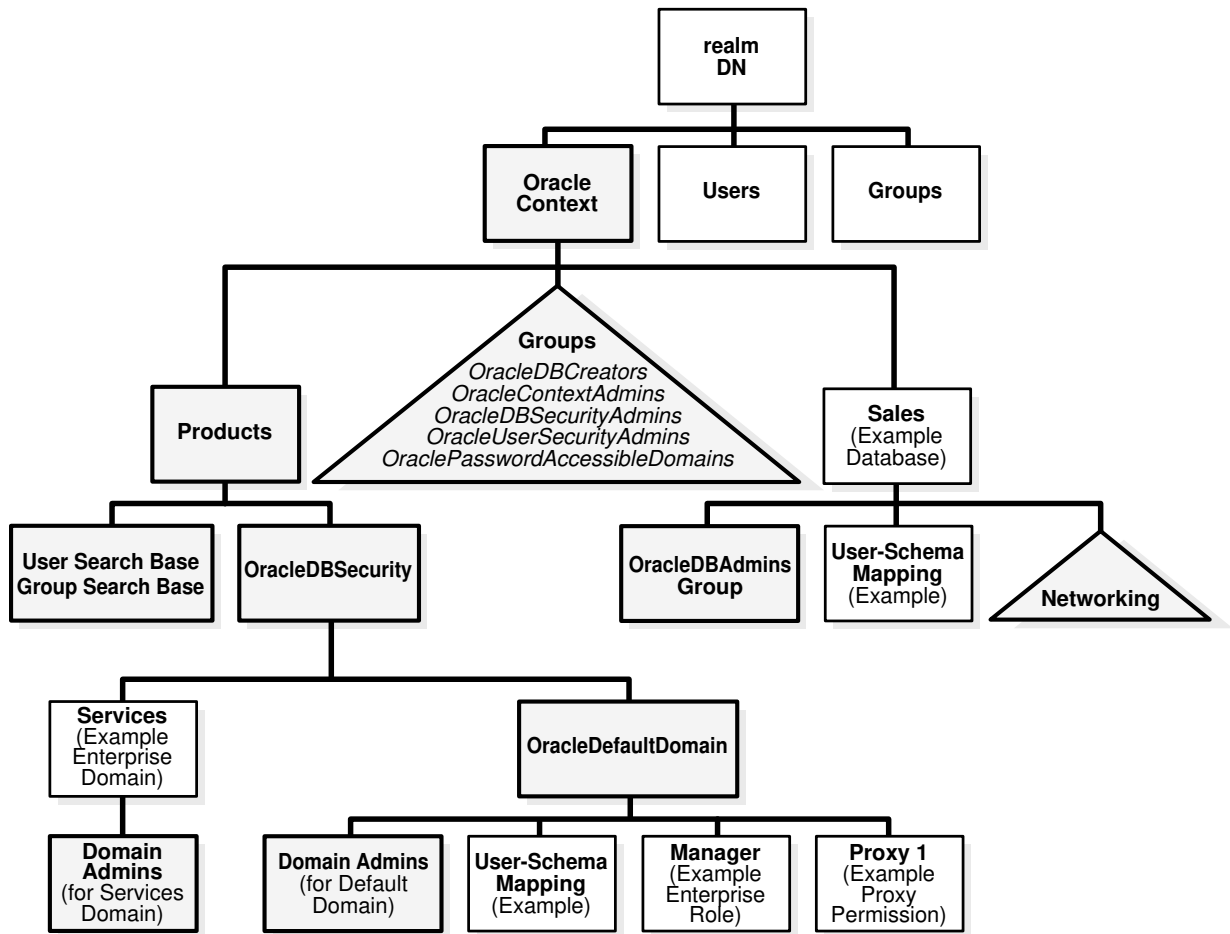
realm DN

Oracle Context

Users

Groups

Groups
OracleDBCreators
OracleContextAdmins
OracleDBSecurityAdmins
OracleUserSecurityAdmins
OraclePasswordAccessibleDomains

Products

Sales (Example Database)

User Search Base
Group Search Base

OracleDBSecurity

OracleDBAdmins Group

User-Schema Mapping (Example)

Networking

Services (Example Enterprise Domain)

OracleDefaultDomain

Domain Admins (for Services Domain)

Domain Admins (for Default Domain)

User-Schema Mapping (Example)

Manager (Example Enterprise Role)

Proxy 1 (Example Proxy Permission)